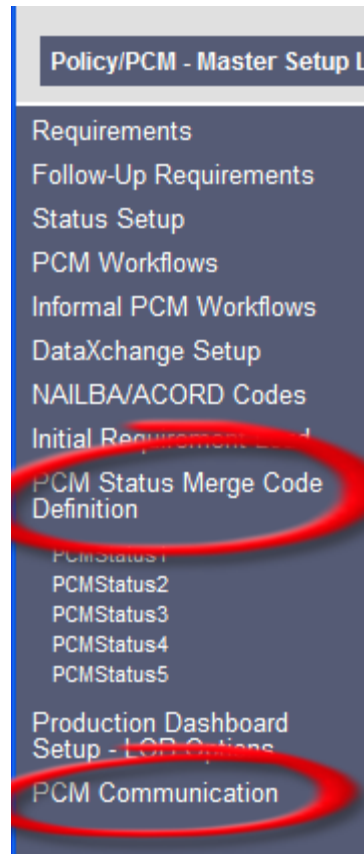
Policy/PCM - Master Setup L

Requirements
Follow-Up Requirements
Status Setup
PCM Workflows
Informal PCM Workflows
DataXchange Setup
NAILBA/ACORD Codes
Initial Requirement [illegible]
PCM Status Merge Code Definition
PCMStatus1
PCMStatus2
PCMStatus3
PCMStatus4
PCMStatus5
Production Dashboard Setup - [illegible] Options
PCM Communication